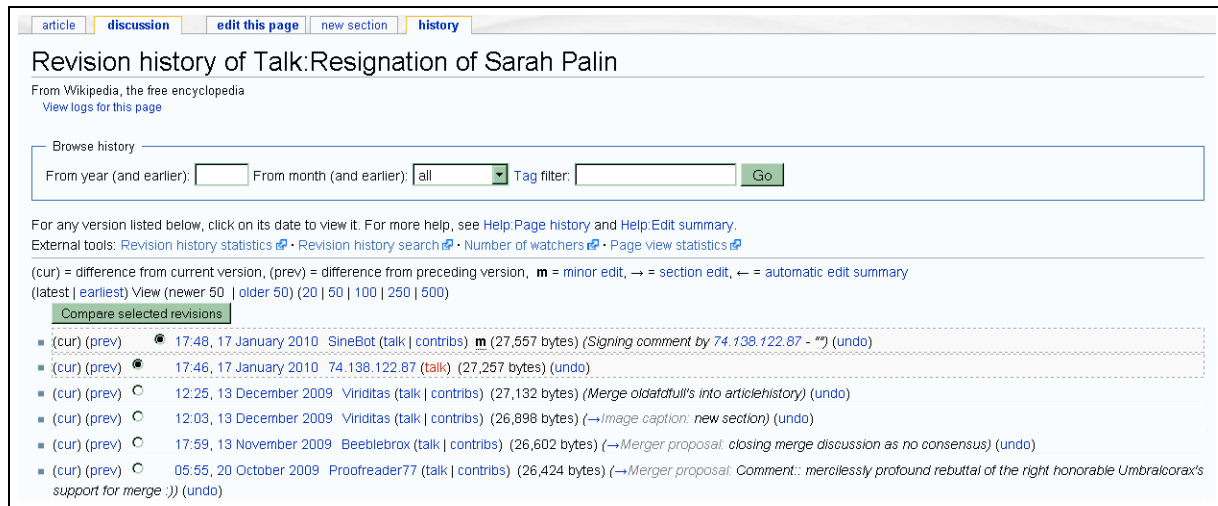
article | discussion | edit this page | new section | history

Revision history of Talk:Resignation of Sarah Palin

From Wikipedia, the free encyclopedia
View logs for this page

Browse history
From year (and earlier): From month (and earlier): all Tag filter: Go

For any version listed below, click on its date to view it. For more help, see Help:Page history and Help:Edit summary.
External tools: Revision history statistics · Revision history search · Number of watchers · Page view statistics

(cur) = difference from current version, (prev) = difference from preceding version, m = minor edit, → = section edit, ← = automatic edit summary
(latest | earliest) View (newer 50 | older 50) (20 | 50 | 100 | 250 | 500)
Compare selected revisions

- (cur) (prev) 17:48, 17 January 2010 SineBot (talk | contribs) m (27,557 bytes) (Signing comment by 74.138.122.87 - "") (undo)
- (cur) (prev) 17:46, 17 January 2010 74.138.122.87 (talk) (27,257 bytes) (undo)
- (cur) (prev) 12:25, 13 December 2009 Viriditas (talk | contribs) (27,132 bytes) (Merge oldafdfull's into articlehistory) (undo)
- (cur) (prev) 12:03, 13 December 2009 Viriditas (talk | contribs) (26,898 bytes) (→Image caption: new section) (undo)
- (cur) (prev) 17:59, 13 November 2009 Beeblebrox (talk | contribs) (26,602 bytes) (→Merger proposal: closing merge discussion as no consensus) (undo)
- (cur) (prev) 05:55, 20 October 2009 Proofreader77 (talk | contribs) (26,424 bytes) (→Merger proposal: Comment:: mercilessly profound rebuttal of the right honorable Umbralcorax's support for merge :)) (undo)